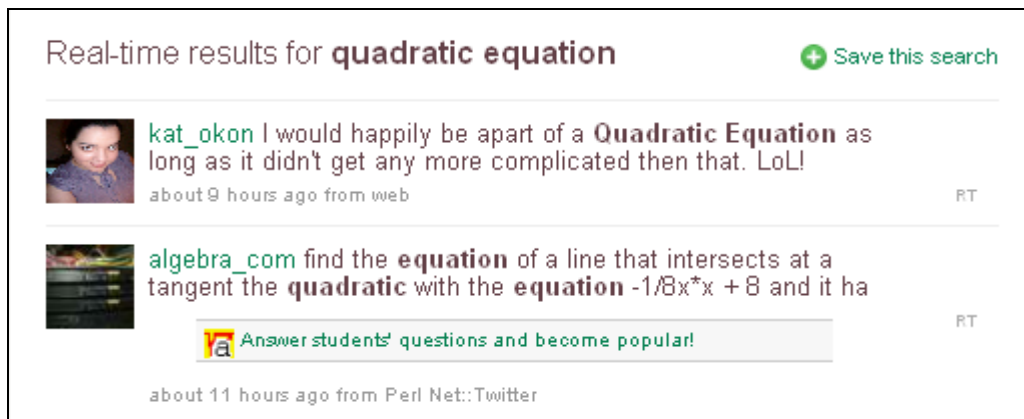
Real-time results for **quadratic equation**

Save this search

kat_okon I would happily be apart of a **Quadratic Equation** as long as it didn't get any more complicated then that. LoL!

about 9 hours ago from web

RT

algebra_com find the **equation** of a line that intersects at a tangent the **quadratic** with the **equation** -1/8x*x + 8 and it ha

Answer students' questions and become popular!

RT

about 11 hours ago from Perl Net::Twitter